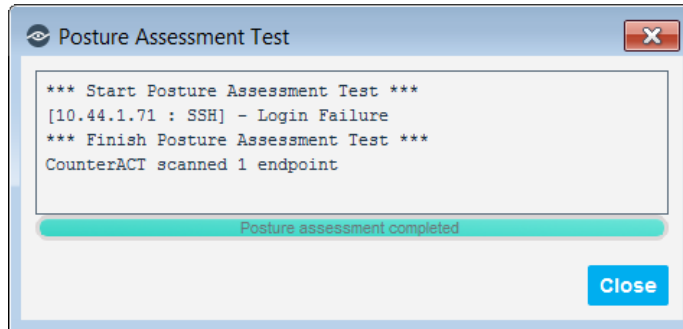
Posture Assessment Test

*** Start Posture Assessment Test ***
[10.44.1.71 : SSH] - Login Failure
*** Finish Posture Assessment Test ***
CounterACT scanned 1 endpoint

Posture assessment completed

Close